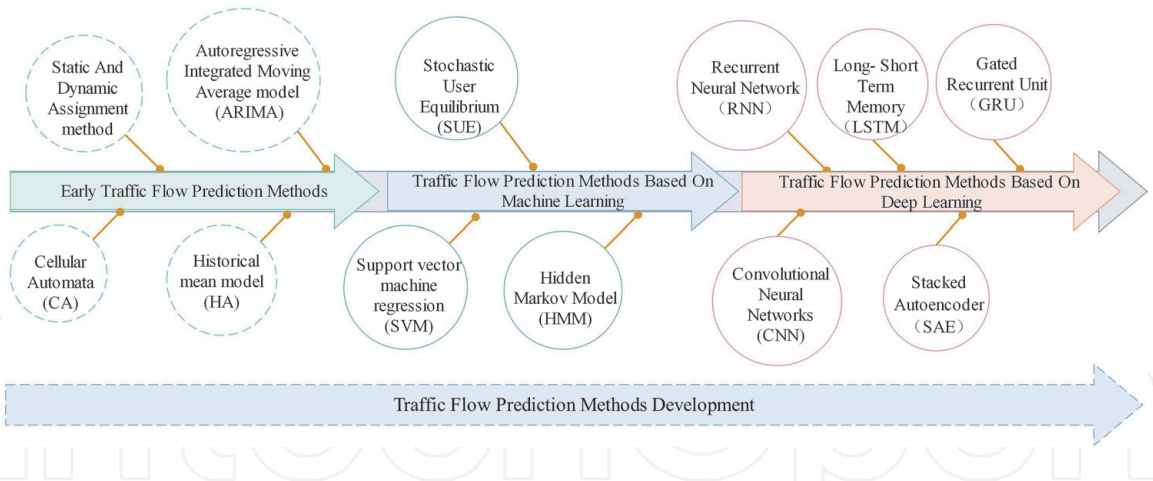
Static And Dynamic Assignment method

Autoregressive Integrated Moving Average model (ARIMA)

Stochastic User Equilibrium (SUE)

Recurrent Neural Network (RNN)

Long- Short Term Memory (LSTM)

Gated Recurrent Unit (GRU)

Early Traffic Flow Prediction Methods

Traffic Flow Prediction Methods Based On Machine Learning

Traffic Flow Prediction Methods Based On Deep Learning

Cellular Automata (CA)

Historical mean model (HA)

Support vector machine regression (SVM)

Hidden Markov Model (HMM)

Convolutional Neural Networks (CNN)

Stacked Autoencoder (SAE)

Traffic Flow Prediction Methods Development